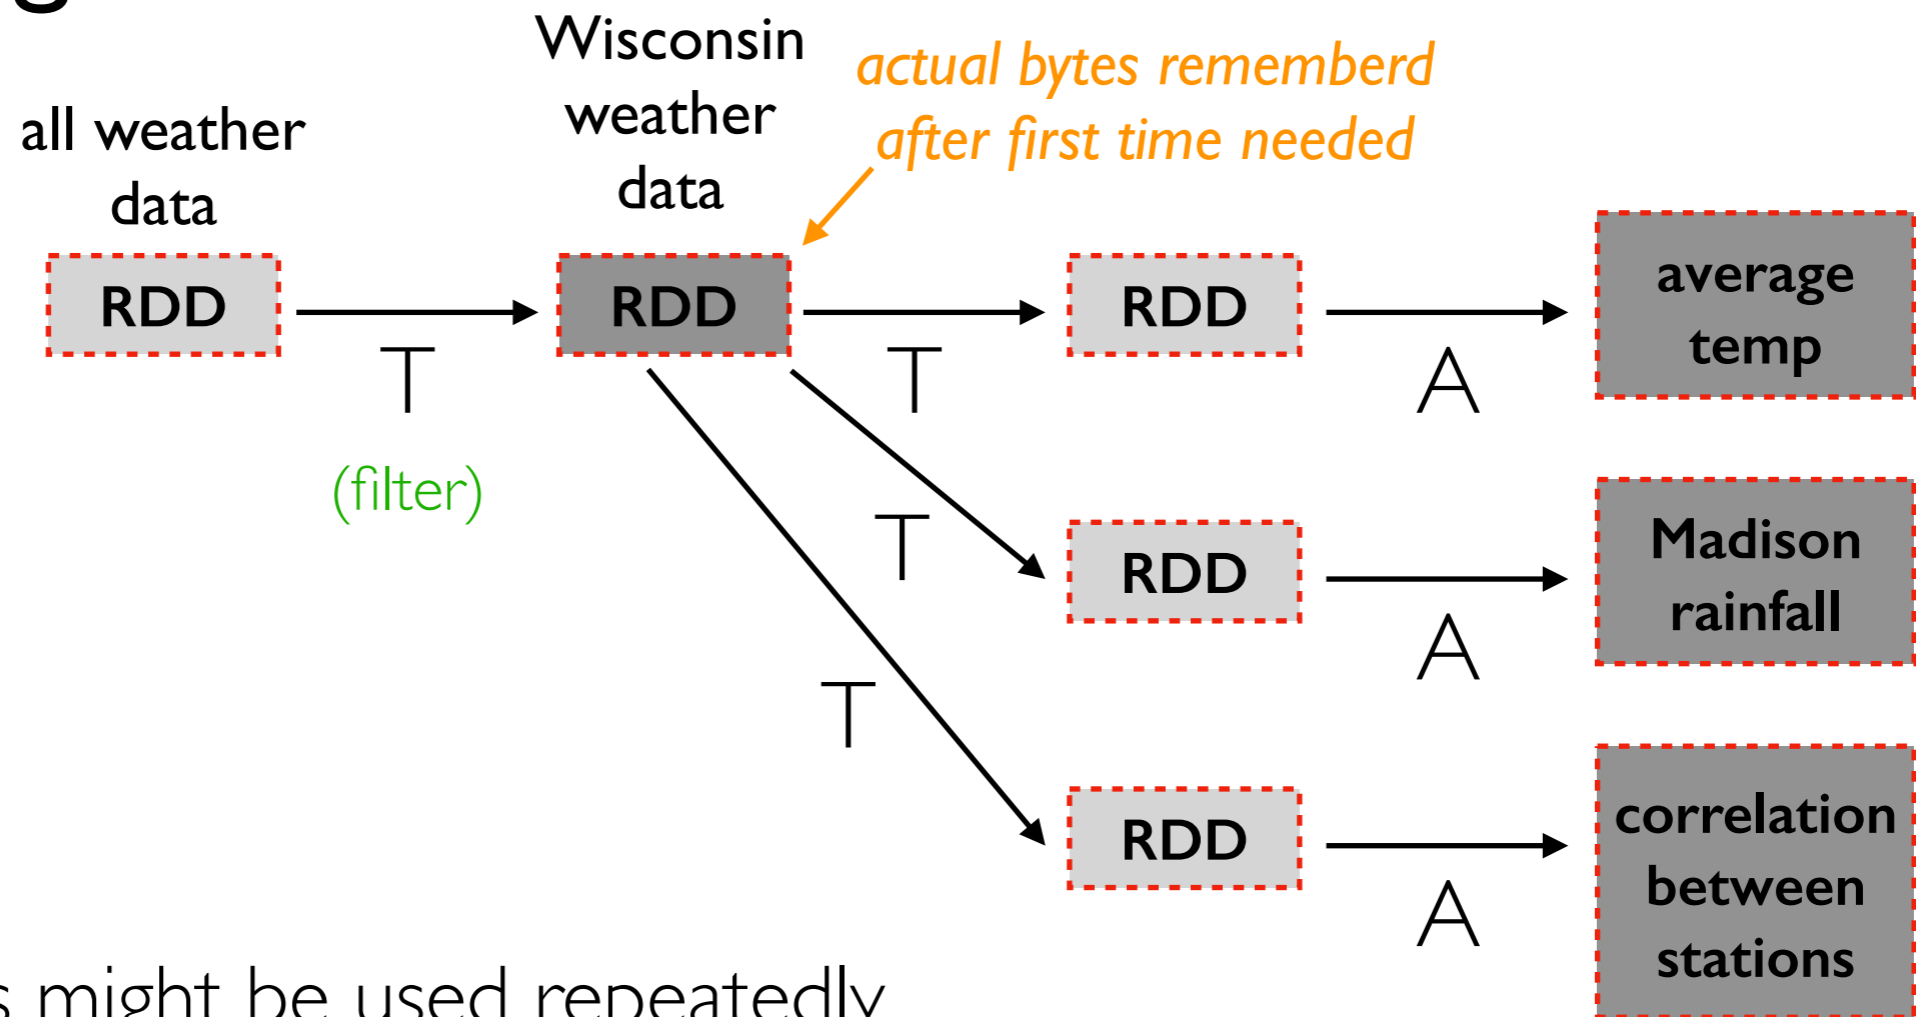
all weather data

Wisconsin weather data

actual bytes rememberd after first time needed

RDD

T

(filter)

RDD

T

RDD

A

average temp

T

RDD

A

Madison rainfall

T

RDD

A

correlation between stations

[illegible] might be used repeatedly